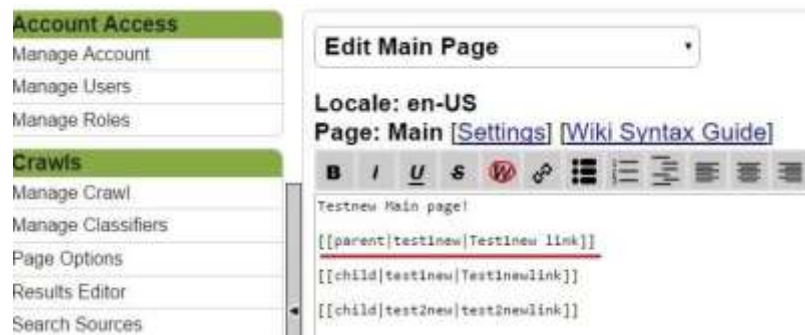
Account Access
Manage Account
Manage Users
Manage Roles
Crawls
Manage Crawl
Manage Classifiers
Page Options
Results Editor
Search Sources

Edit Main Page

Locale: en-US
Page: Main [Settings] [Wiki Syntax Guide]

B I U S

Testnew Main page!

[[parent|test1new|Test1new link]]

[[child|test1new|Test1newlink]]

[[child|test2new|test2newlink]]